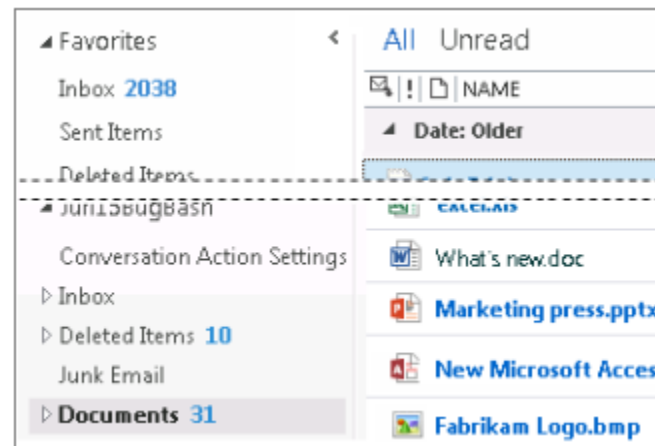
◢ Favorites

Inbox 2038

Sent Items

Deleted Items

◢ Jun15BugBash

Conversation Action Settings

▷ Inbox

▷ Deleted Items 10

Junk Email

▷ Documents 31

All Unread

! NAME

◢ Date: Older

excel.xls

What's new.doc

Marketing press.pptx

New Microsoft Acces

Fabrikam Logo.bmp